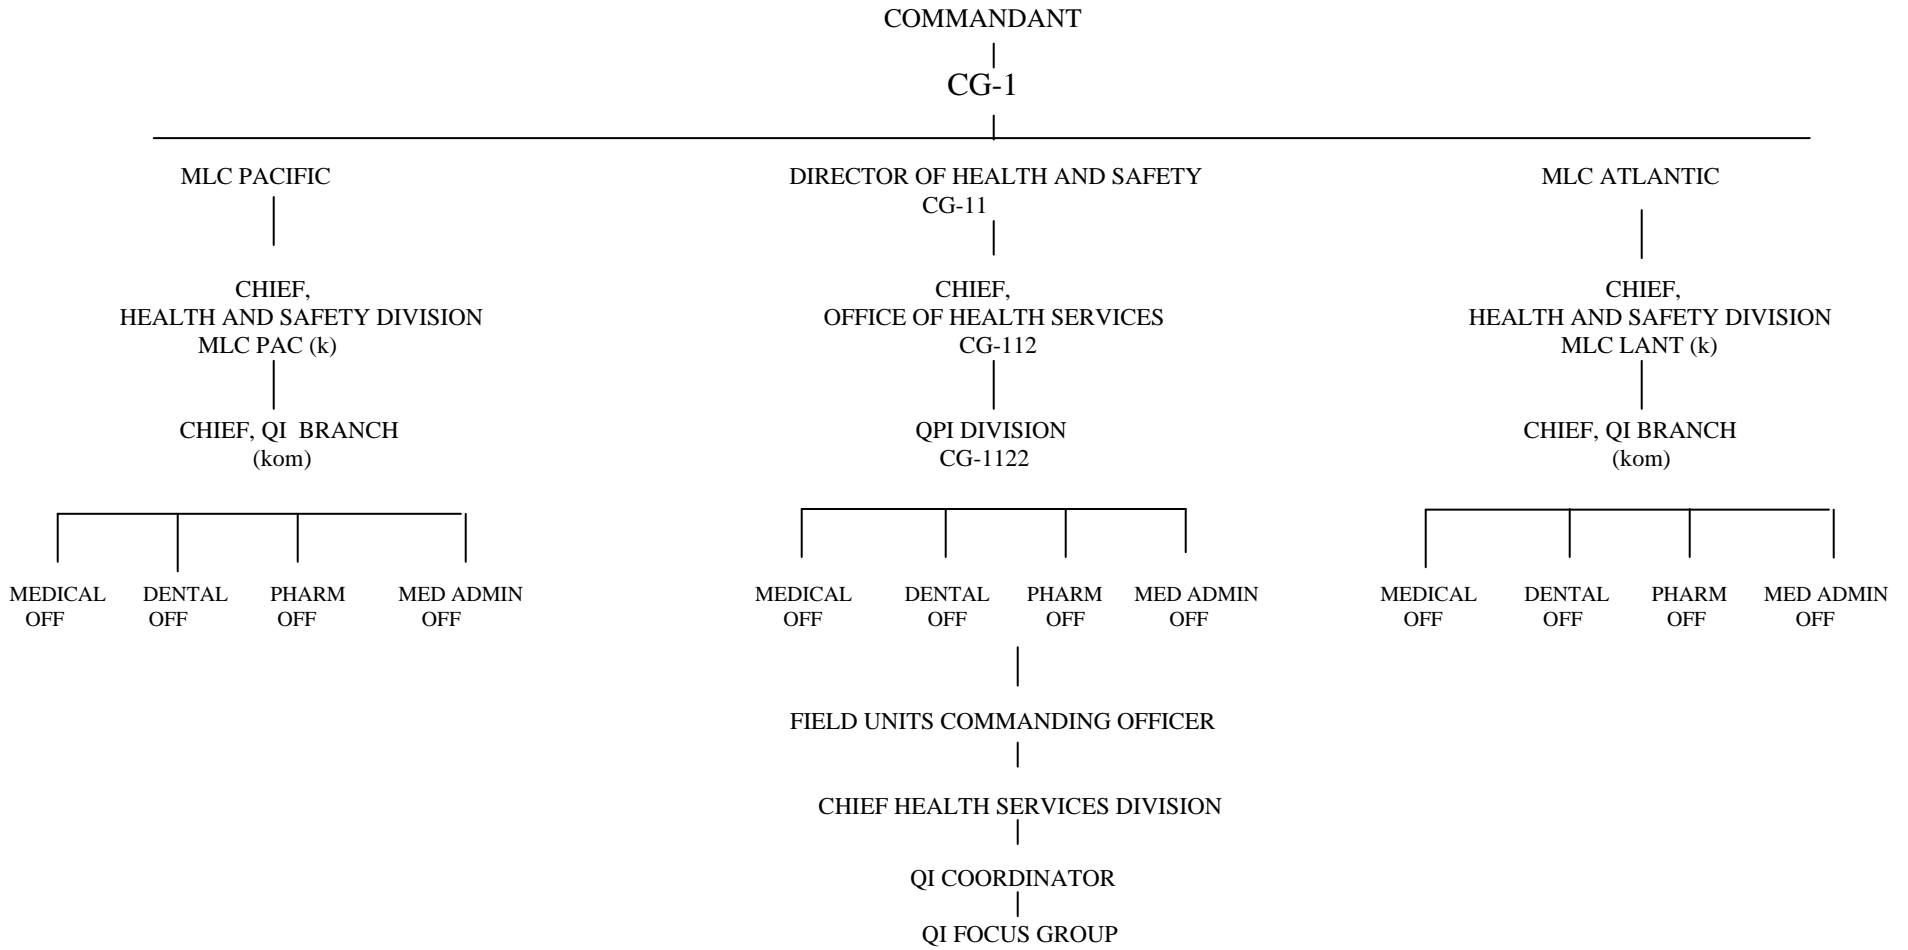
COMMANDANT

CG-1

MLC PACIFIC

CHIEF,
HEALTH AND SAFETY DIVISION
MLC PAC (k)

CHIEF, QI BRANCH
(kom)

MEDICAL OFF

DENTAL OFF

PHARM OFF

MED ADMIN OFF

DIRECTOR OF HEALTH AND SAFETY
CG-11

CHIEF,
OFFICE OF HEALTH SERVICES
CG-112

QPI DIVISION
CG-1122

MEDICAL OFF

DENTAL OFF

PHARM OFF

MED ADMIN OFF

FIELD UNITS COMMANDING OFFICER

CHIEF HEALTH SERVICES DIVISION

QI COORDINATOR

QI FOCUS GROUP

MLC ATLANTIC

CHIEF,
HEALTH AND SAFETY DIVISION
MLC LANT (k)

CHIEF, QI BRANCH
(kom)

MEDICAL OFF

DENTAL OFF

PHARM OFF

MED ADMIN OFF